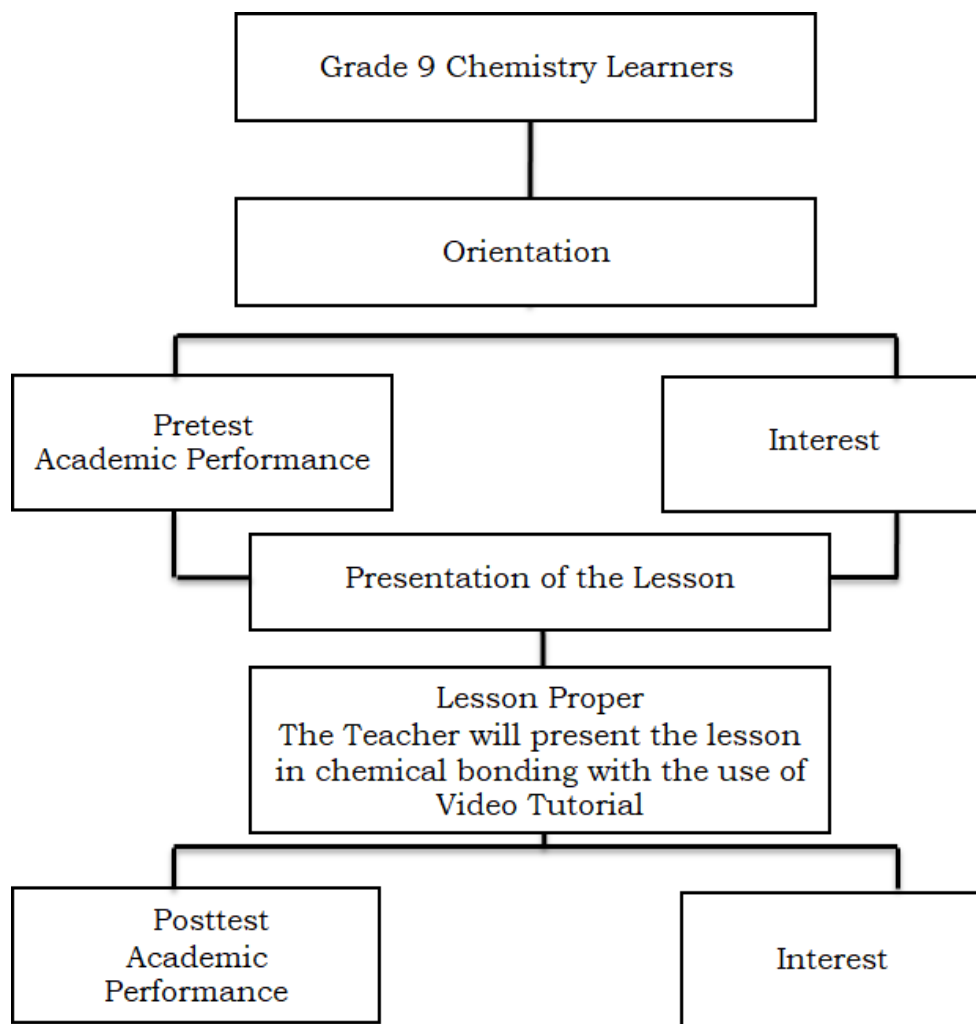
Grade 9 Chemistry Learners

Orientation

Pretest
Academic Performance

Interest

Presentation of the Lesson

Lesson Proper
The Teacher will present the lesson in chemical bonding with the use of Video Tutorial

Posttest
Academic Performance

Interest